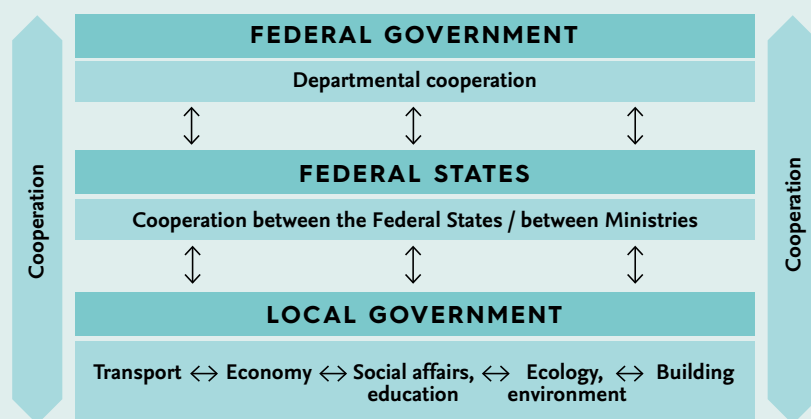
Cooperation

FEDERAL GOVERNMENT

Departmental cooperation

FEDERAL STATES

Cooperation between the Federal States / between Ministries

LOCAL GOVERNMENT

Transport $\leftrightarrow$ Economy $\leftrightarrow$ Social affairs, education $\leftrightarrow$ Ecology, environment $\leftrightarrow$ Building

Cooperation